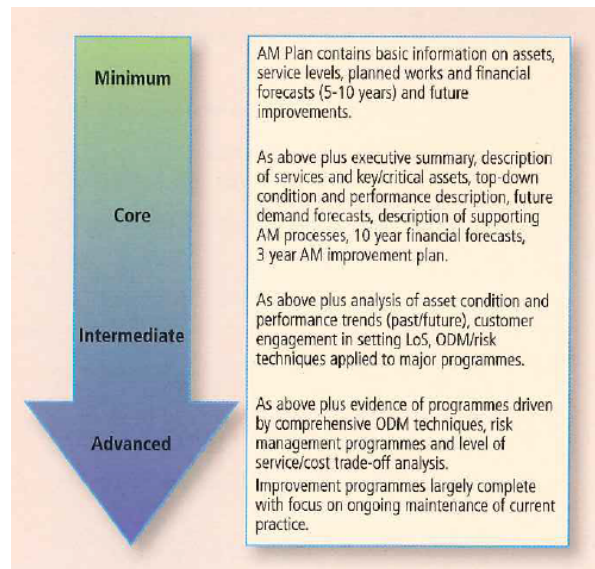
Minimum

Core

Intermediate

Advanced

AM Plan contains basic information on assets, service levels, planned works and financial forecasts (5-10 years) and future improvements.

As above plus executive summary, description of services and key/critical assets, top-down condition and performance description, future demand forecasts, description of supporting AM processes, 10 year financial forecasts, 3 year AM improvement plan.

As above plus analysis of asset condition and performance trends (past/future), customer engagement in setting LoS, ODM/risk techniques applied to major programmes.

As above plus evidence of programmes driven by comprehensive ODM techniques, risk management programmes and level of service/cost trade-off analysis.
Improvement programmes largely complete with focus on ongoing maintenance of current practice.